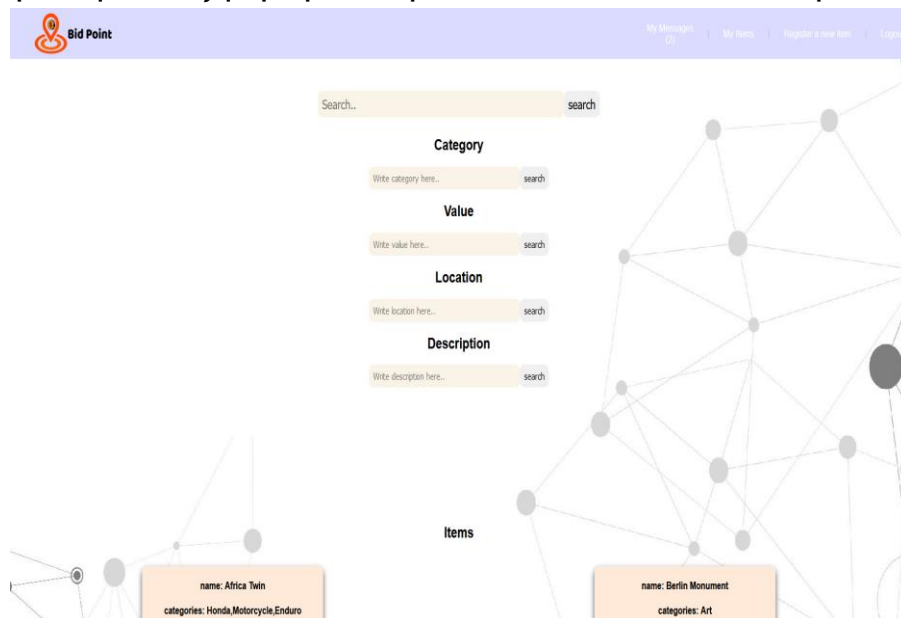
Bid Point

My Messages (3) | My Items | Register a new item | Logo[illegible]

Search..
search

Category
Write category here..
search

Value
Write value here..
search

Location
Write location here..
search

Description
Write description here..
search

Items

name: Africa Twin
categories: Honda,Motorcycle,Enduro

name: Berlin Monument
categories: Art